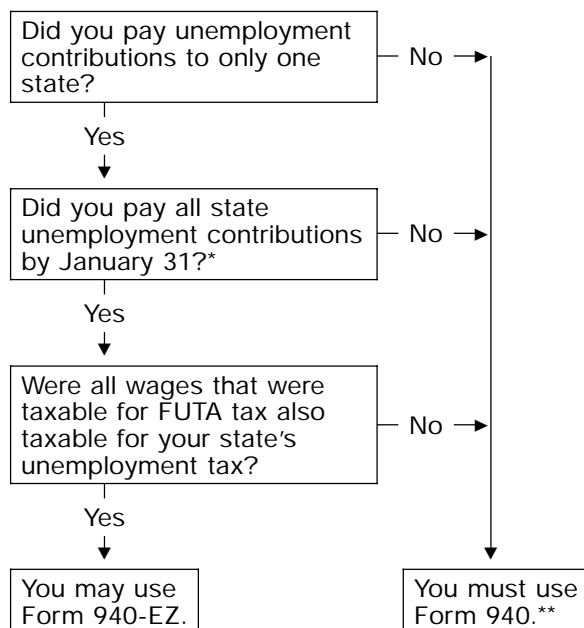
Did you pay unemployment contributions to only one state?

No

Yes

Did you pay all state unemployment contributions by January 31?*

No

Yes

Were all wages that were taxable for FUTA tax also taxable for your state's unemployment tax?

No

Yes

You may use Form 940-EZ.

You must use Form 940.**